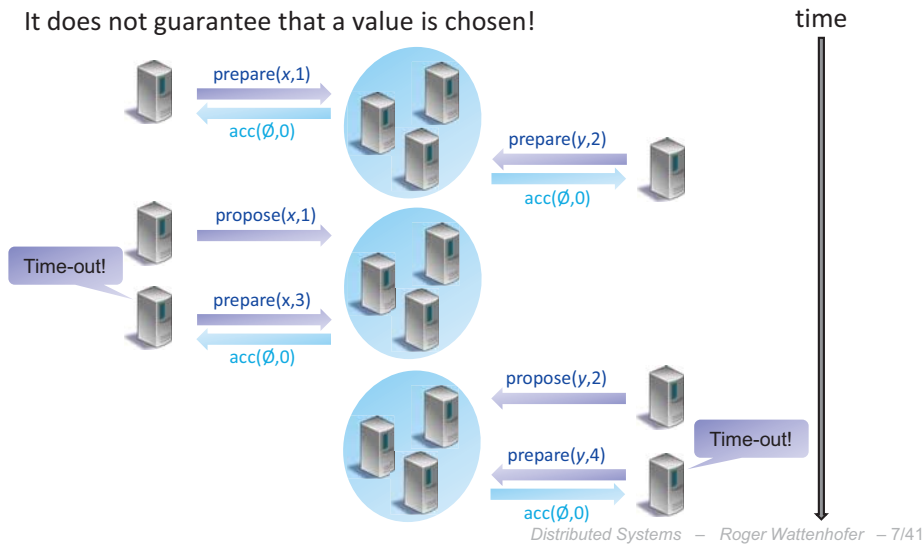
It does not guarantee that a value is chosen!

time

prepare($x$,1)

acc(Ø,0)

prepare($y$,2)

acc(Ø,0)

propose($x$,1)

Time-out!

prepare(x,3)

acc(Ø,0)

propose($y$,2)

Time-out!

prepare($y$,4)

acc(Ø,0)

Distributed Systems – Roger Wattenhofer – 7/41